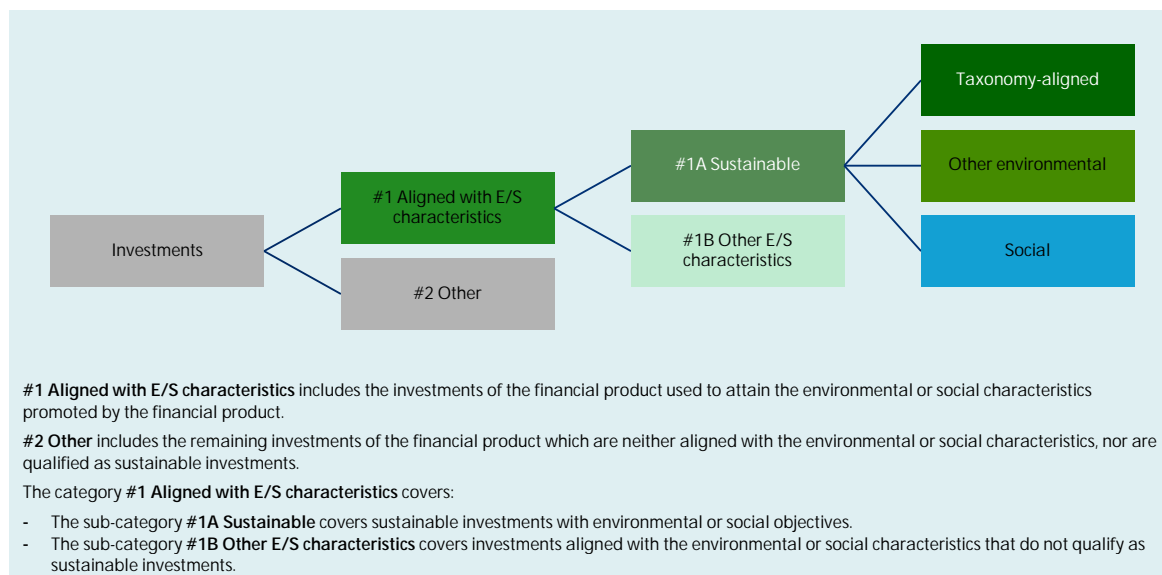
Investments

#1 Aligned with E/S characteristics

#2 Other

#1A Sustainable

#1B Other E/S characteristics

Taxonomy-aligned

Other environmental

Social

**#1 Aligned with E/S characteristics** includes the investments of the financial product used to attain the environmental or social characteristics promoted by the financial product.

**#2 Other** includes the remaining investments of the financial product which are neither aligned with the environmental or social characteristics, nor are qualified as sustainable investments.

The category **#1 Aligned with E/S characteristics** covers:

- The sub-category **#1A Sustainable** covers sustainable investments with environmental or social objectives.
- The sub-category **#1B Other E/S characteristics** covers investments aligned with the environmental or social characteristics that do not qualify as sustainable investments.